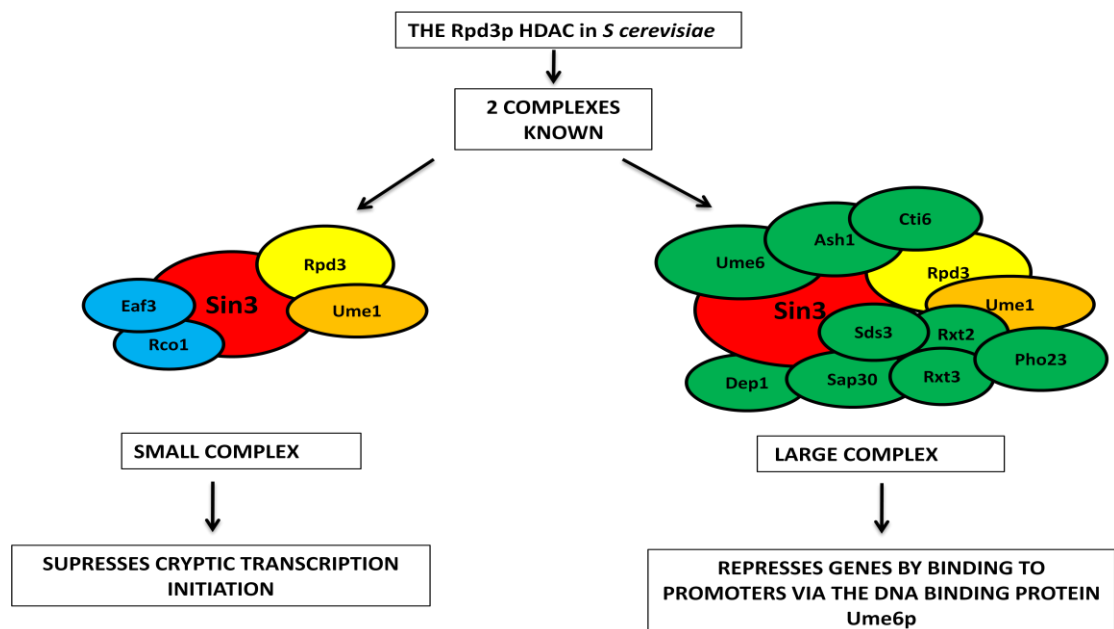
THE Rpd3p HDAC in *S cerevisiae*

2 COMPLEXES KNOWN

Rpd3
Sin3
Eaf3
Ume1
Rco1

Cti6
Ash1
Ume6
Rpd3
Sin3
Ume1
Sds3
Rxt2
Pho23
Dep1
Sap30
Rxt3

SMALL COMPLEX

SUPRESSES CRYPTIC TRANSCRIPTION INITIATION

LARGE COMPLEX

REPRESSES GENES BY BINDING TO PROMOTERS VIA THE DNA BINDING PROTEIN Ume6p